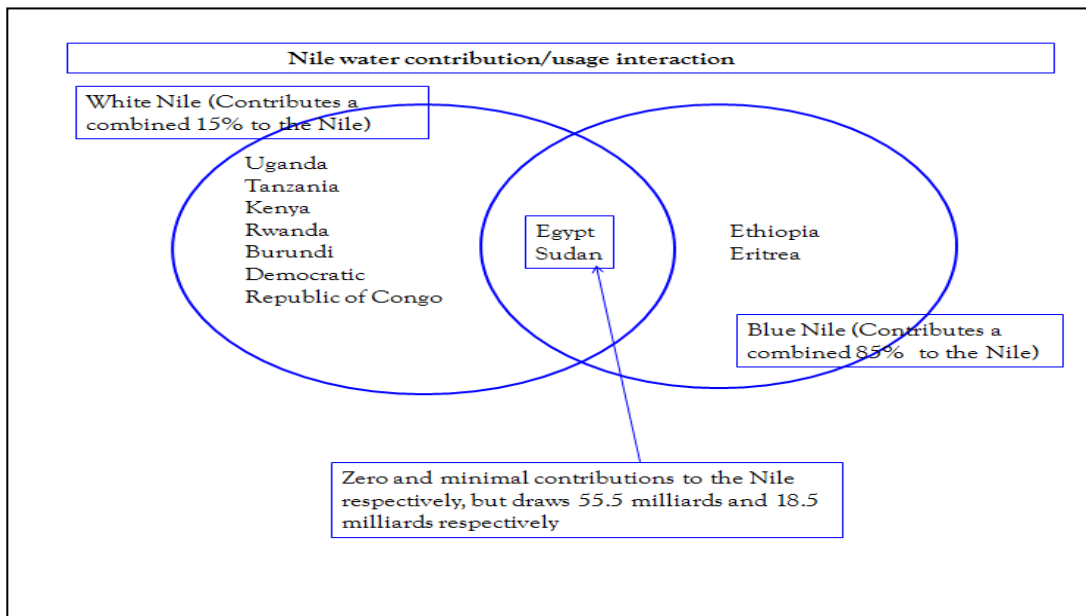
Nile water contribution/usage interaction

White Nile (Contributes a combined 15% to the Nile)

Uganda
Tanzania
Kenya
Rwanda
Burundi
Democratic Republic of Congo

Egypt
Sudan

Ethiopia
Eritrea

Blue Nile (Contributes a combined 85% to the Nile)

Zero and minimal contributions to the Nile respectively, but draws 55.5 milliards and 18.5 milliards respectively